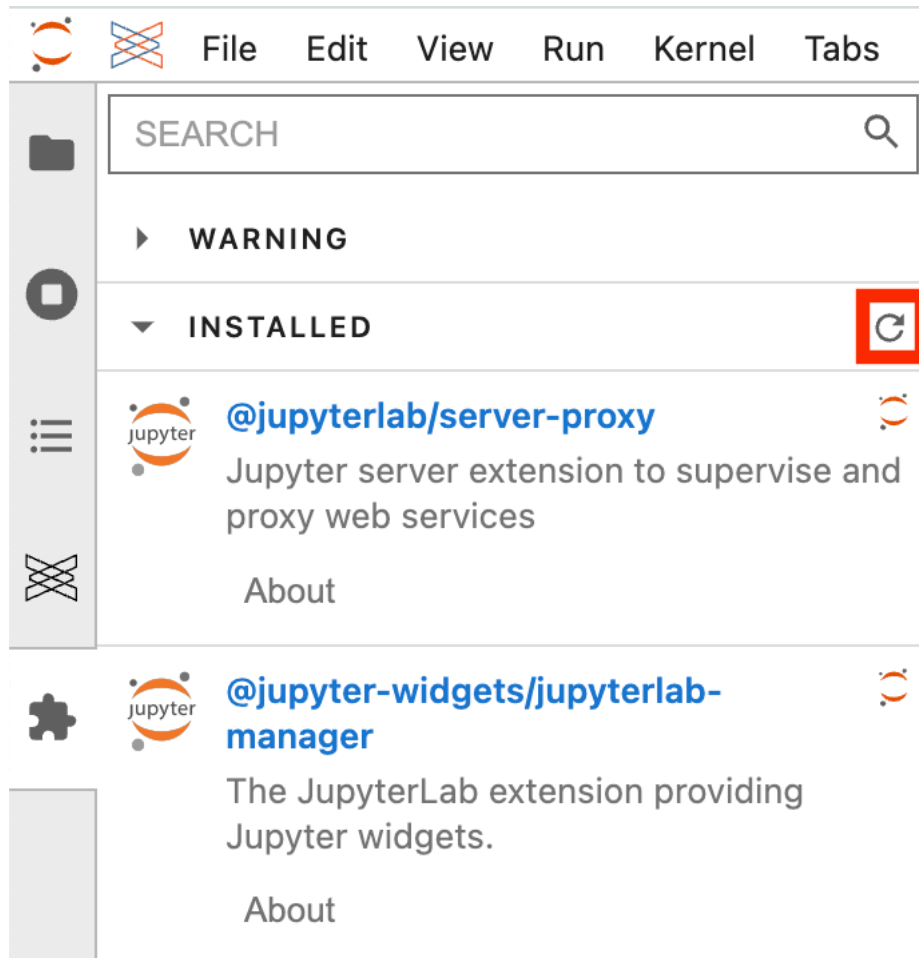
File Edit View Run Kernel Tabs

SEARCH

WARNING

INSTALLED

jupyter

@jupyterlab/server-proxy

Jupyter server extension to supervise and proxy web services

About

jupyter

@jupyter-widgets/jupyterlab-manager

The JupyterLab extension providing Jupyter widgets.

About